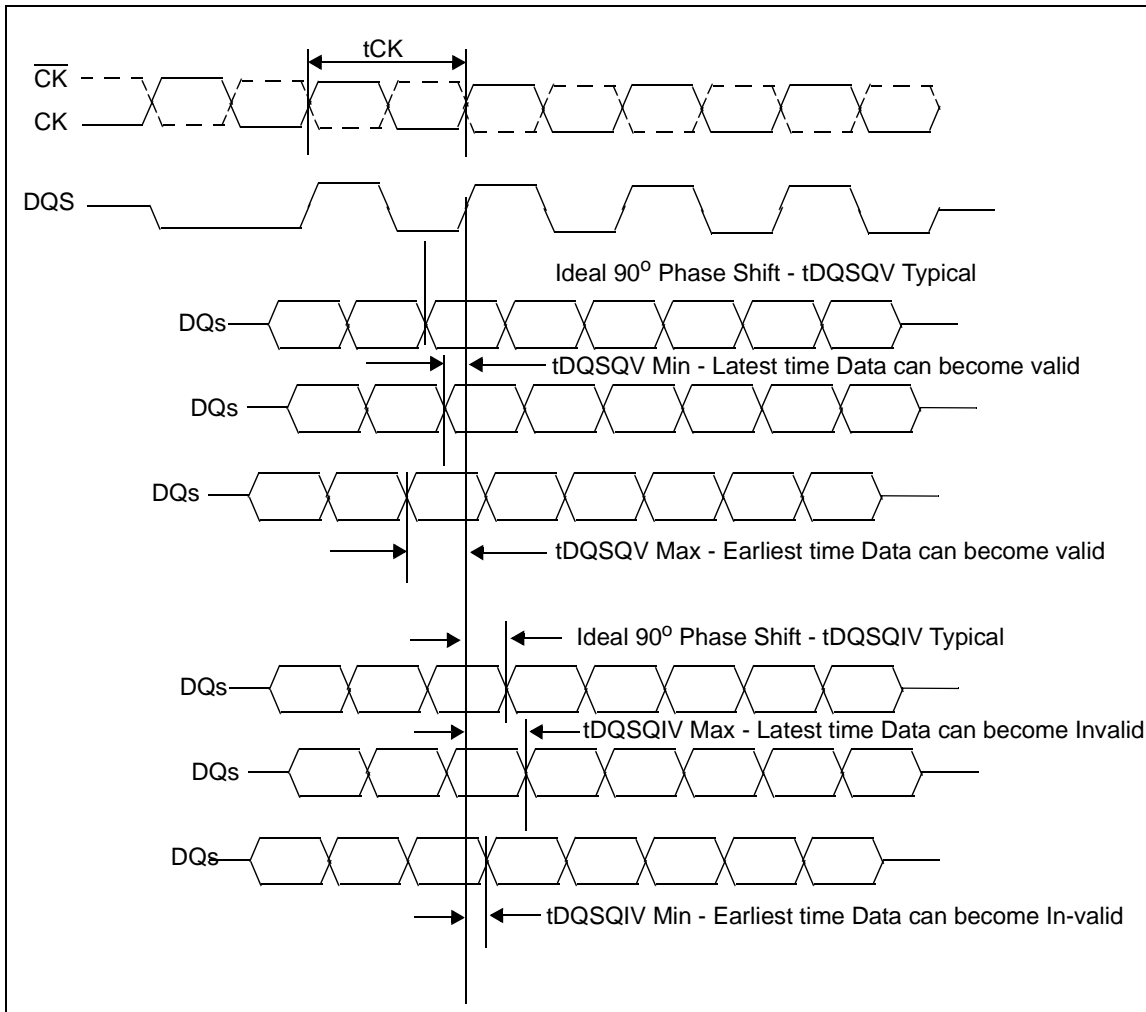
tCK

$\overline{CK}$

CK

DQS

Ideal 90$^{o}$ Phase Shift - tDQSQV Typical

DQs

tDQSQV Min - Latest time Data can become valid

DQs

DQs

tDQSQV Max - Earliest time Data can become valid

Ideal 90$^{o}$ Phase Shift - tDQSQIV Typical

DQs

tDQSQIV Max - Latest time Data can become Invalid

DQs

DQs

tDQSQIV Min - Earliest time Data can become In-valid